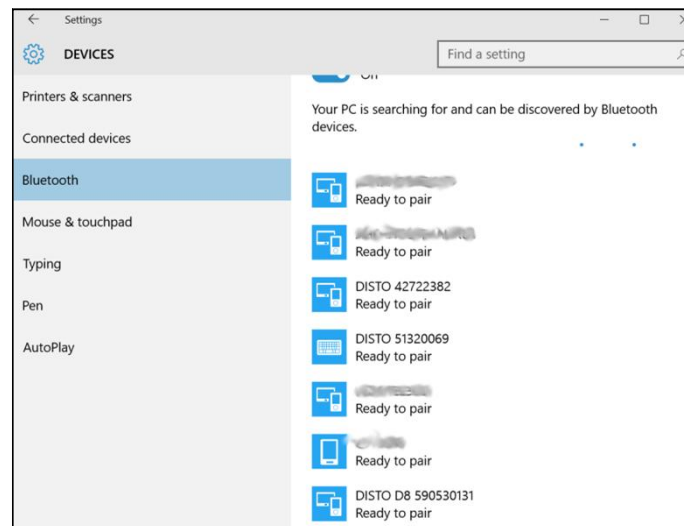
Settings

DEVICES

Find a setting

Printers & scanners

Connected devices

Bluetooth

Mouse & touchpad

Typing

Pen

AutoPlay

On

Your PC is searching for and can be discovered by Bluetooth devices.

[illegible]
Ready to pair

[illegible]
Ready to pair

DISTO 42722382
Ready to pair

DISTO 51320069
Ready to pair

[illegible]
Ready to pair

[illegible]
Ready to pair

DISTO D8 590530131
Ready to pair